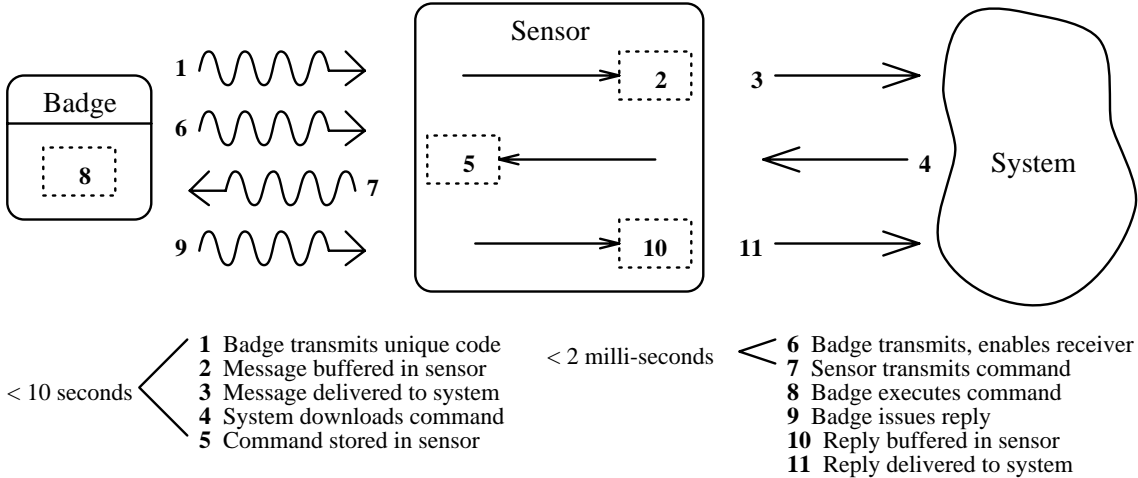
Badge

8

1

6

7

9

Sensor

2

5

10

3

4

11

System

< 10 seconds

1 Badge transmits unique code
2 Message buffered in sensor
3 Message delivered to system
4 System downloads command
5 Command stored in sensor

< 2 milli-seconds

6 Badge transmits, enables receiver
7 Sensor transmits command
8 Badge executes command
9 Badge issues reply
10 Reply buffered in sensor
11 Reply delivered to system